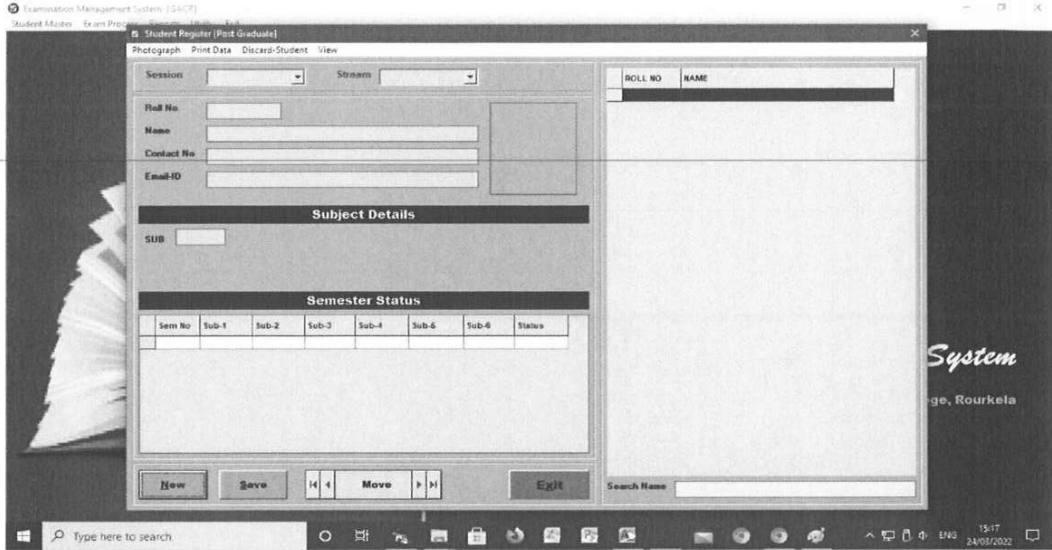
Examination Management System [GACP]
Student Master Exam Process Reports Utility Exit
Student Register [Post Graduate]
Photograph Print Data Discard-Student View
Session
Stream
Roll No.
Name
Contact No
Email-ID
Subject Details
SUB
Semester Status

| Sem No | Sub-1 | Sub-2 | Sub-3 | Sub-4 | Sub-5 | Sub-6 | Status |
|---|---|---|---|---|---|---|---|
| | | | | | | | |

New Save Move Exit

| ROLL NO | NAME |
|---|---|
| | |

Search Name
System
ege, Rourkela
Type here to search
ENG 15:17 24/08/2022